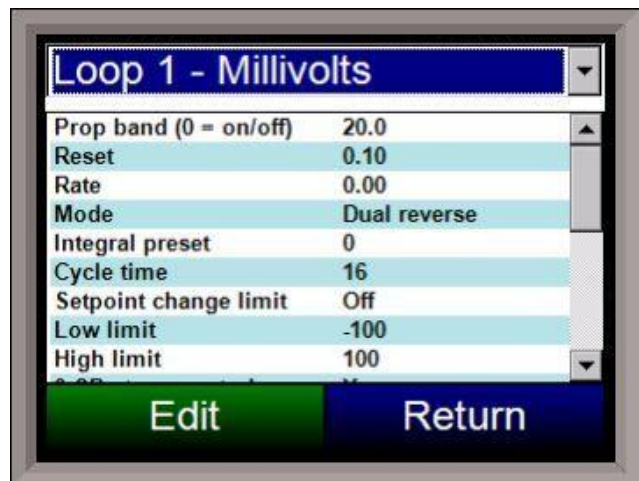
Loop 1 - Millivolts

| | |
|---|---|
| Prop band (0 = on/off) | 20.0 |
| Reset | 0.10 |
| Rate | 0.00 |
| Mode | Dual reverse |
| Integral preset | 0 |
| Cycle time | 16 |
| Setpoint change limit | Off |
| Low limit | -100 |
| High limit | 100 |
| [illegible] | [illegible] |

Edit

Return